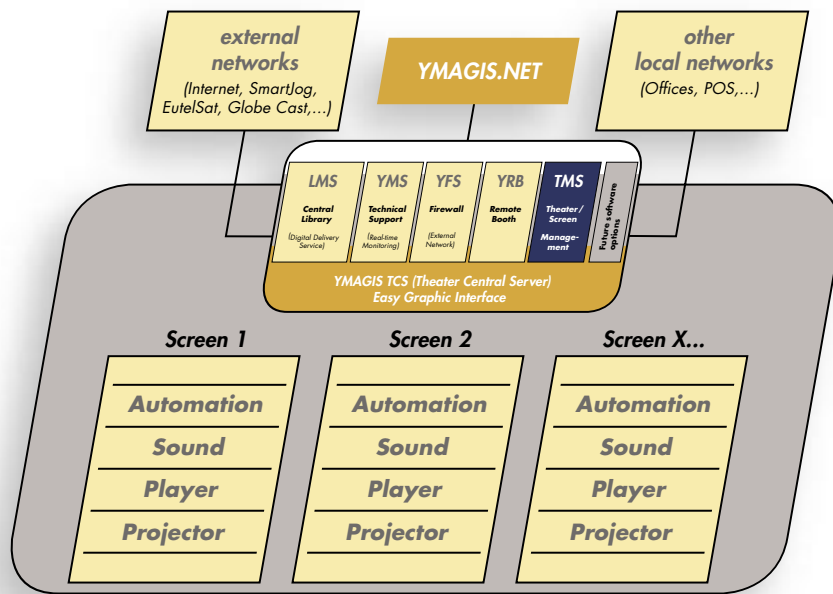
external networks
(Internet, SmartJog, EutelSat, Globe Cast,...)

YMAGIS.NET

other local networks
(Offices, POS,...)

LMS
Central Library
(Digital Delivery Service)

YMS
Technical Support
(Real-time Monitoring)

YFS
Firewall
(External Network)

YRB
Remote Booth

TMS
Theater / Screen Management

Future software options

YMAGIS TCS (Theater Central Server)
Easy Graphic Interface

Screen 1
Automation
Sound
Player
Projector

Screen 2
Automation
Sound
Player
Projector

Screen X...
Automation
Sound
Player
Projector